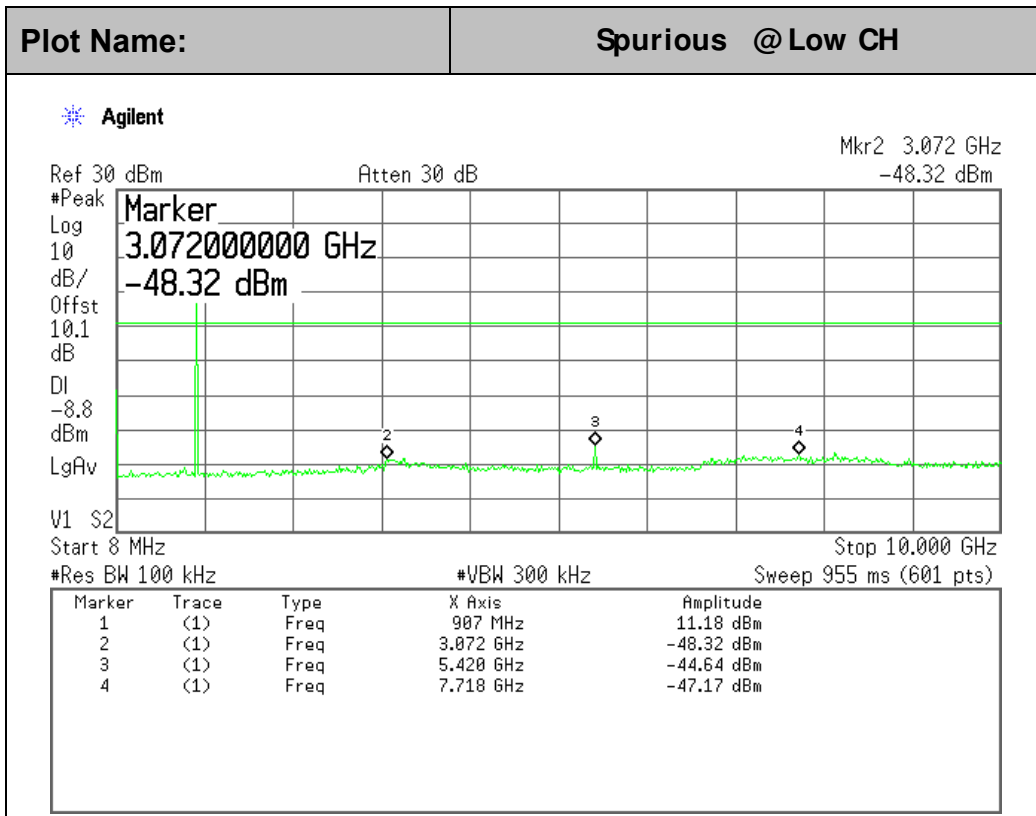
| Plot Name: | Spurious @ Low CH |
|---|---|

Agilent

Mkr2 3.072 GHz

Ref 30 dBm Atten 30 dB -48.32 dBm

#Peak
Log
10
dB/
Offst
10.1
dB

Marker
3.072000000 GHz
-48.32 dBm

Dl
-8.8
dBm

LgAv

2
3
4

V1 S2

Start 8 MHz Stop 10.000 GHz

#Res BW 100 kHz #VBW 300 kHz Sweep 955 ms (601 pts)

| Marker | Trace | Type | X Axis | Amplitude |
|---|---|---|---|---|
| 1 | (1) | Freq | 907 MHz | 11.18 dBm |
| 2 | (1) | Freq | 3.072 GHz | -48.32 dBm |
| 3 | (1) | Freq | 5.420 GHz | -44.64 dBm |
| 4 | (1) | Freq | 7.718 GHz | -47.17 dBm |